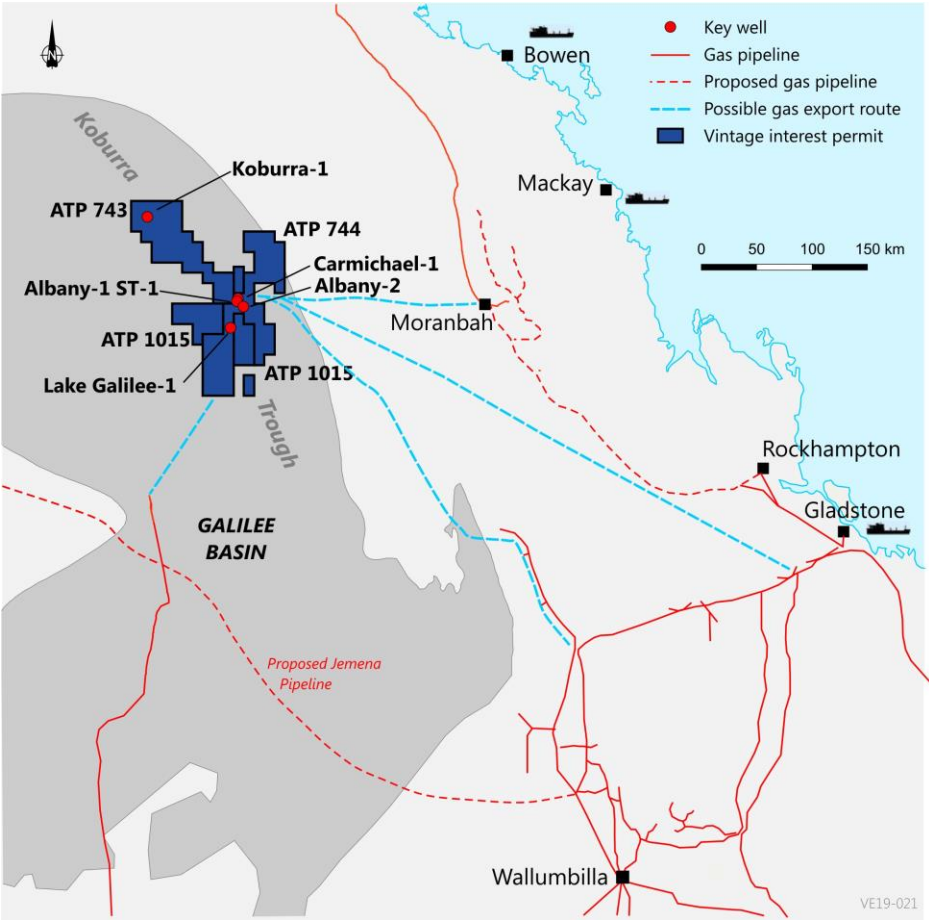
N

Key well
Gas pipeline
Proposed gas pipeline
Possible gas export route
Vintage interest permit

Bowen

Mackay

0 50 100 150 km

Koburra

Koburra-1

ATP 743

ATP 744

Carmichael-1

Albany-1 ST-1

Albany-2

Moranbah

ATP 1015

Lake Galilee-1

ATP 1015

Trough

Rockhampton

Gladstone

GALILEE BASIN

Proposed Jemena Pipeline

Wallumbilla

VE19-021